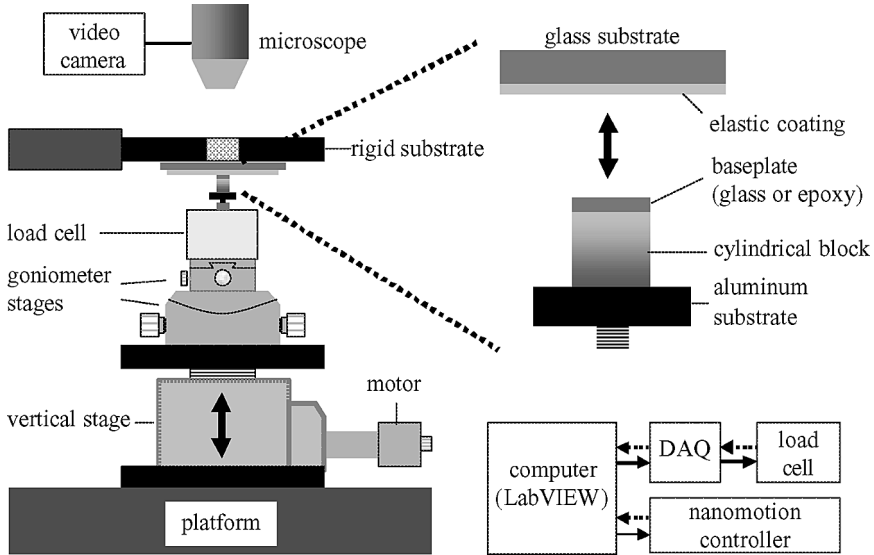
video camera

microscope

glass substrate

elastic coating

rigid substrate

baseplate (glass or epoxy)

cylindrical block

aluminum substrate

load cell

goniometer stages

vertical stage

motor

platform

computer (LabVIEW)

DAQ

load cell

nanomotion controller